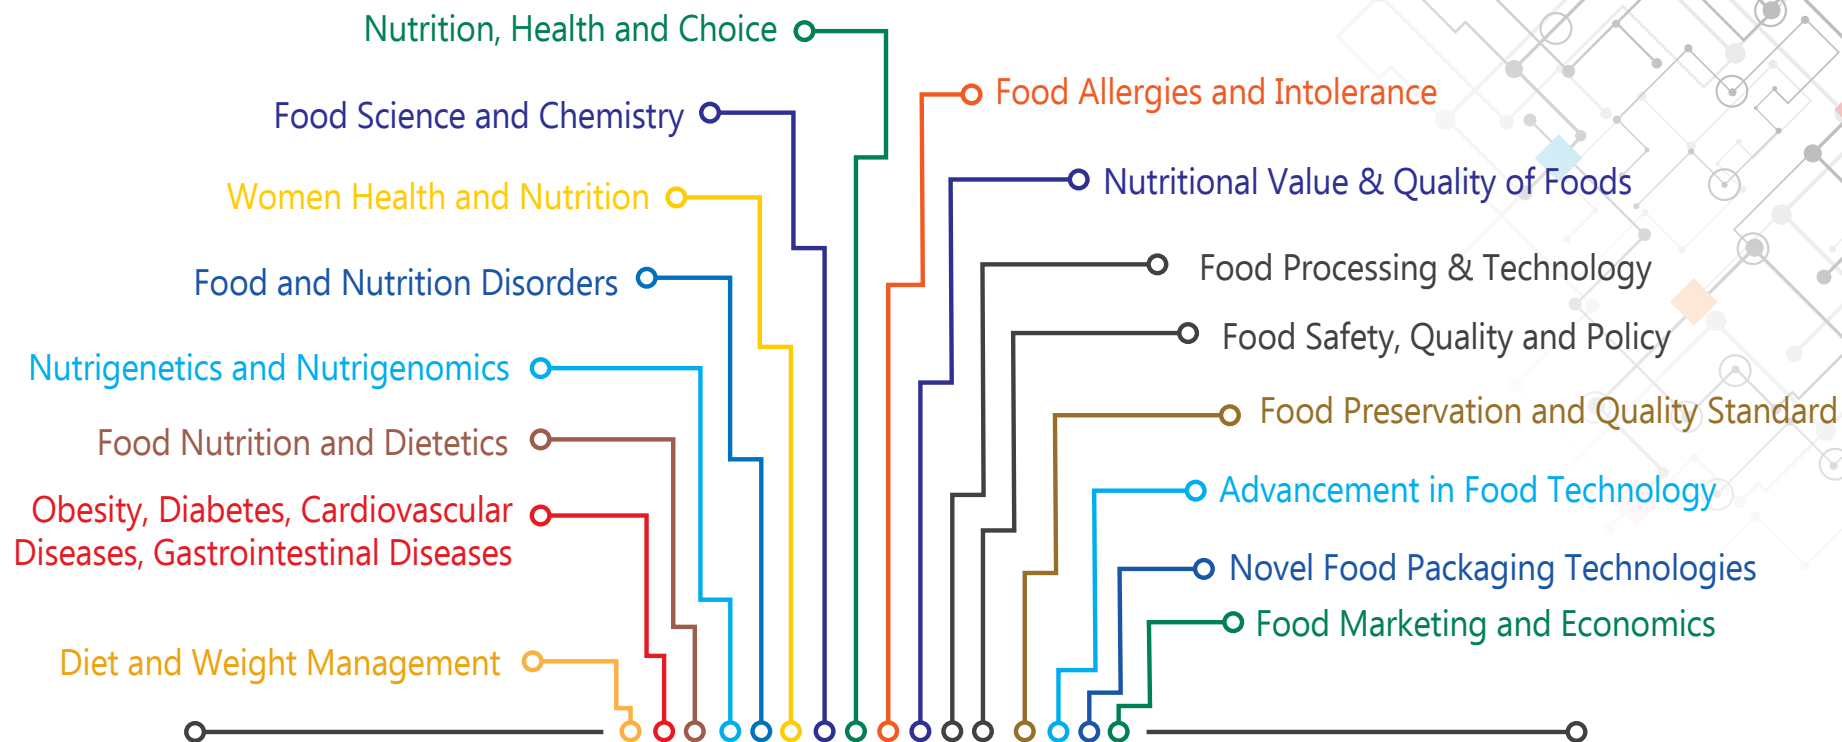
Nutrition, Health and Choice

Food Science and Chemistry

Women Health and Nutrition

Food and Nutrition Disorders

Nutrigenetics and Nutrigenomics

Food Nutrition and Dietetics

Obesity, Diabetes, Cardiovascular Diseases, Gastrointestinal Diseases

Diet and Weight Management

Food Allergies and Intolerance

Nutritional Value & Quality of Foods

Food Processing & Technology

Food Safety, Quality and Policy

Food Preservation and Quality Standard

Advancement in Food Technology

Novel Food Packaging Technologies

Food Marketing and Economics